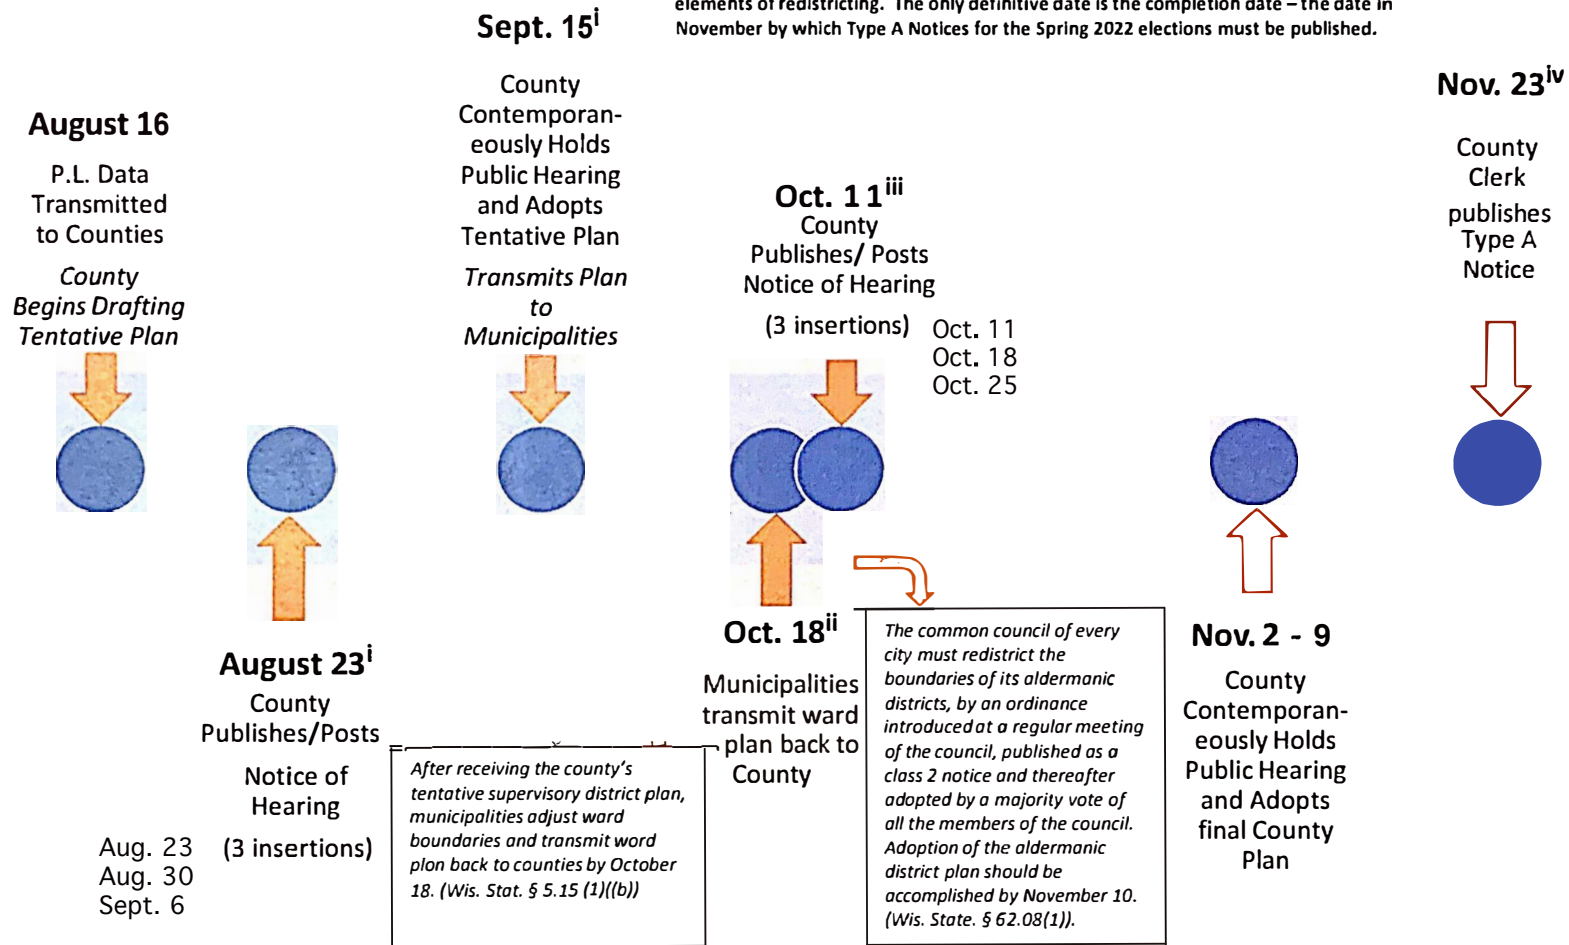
elements of redistricting. The only definitive date is the completion date – the date in November by which Type A Notices for the Spring 2022 elections must be published.

August 16

P.L. Data Transmitted to Counties

County Begins Drafting Tentative Plan

August 23$^{i}$

County Publishes/Posts

Notice of Hearing

Aug. 23
Aug. 30
Sept. 6

(3 insertions)

After receiving the county's tentative supervisory district plan, municipalities adjust ward boundaries and transmit word plon back to counties by October 18. (Wis. Stat. § 5.15 (1)((b))

Sept. 15$^{i}$

County Contemporaneously Holds Public Hearing and Adopts Tentative Plan

Transmits Plan to Municipalities

Oct. 11$^{iii}$

County Publishes/ Posts Notice of Hearing

(3 insertions)

Oct. 11
Oct. 18
Oct. 25

Oct. 18$^{ii}$

Municipalities transmit ward plan back to County

The common council of every city must redistrict the boundaries of its aldermanic districts, by an ordinance introduced at a regular meeting of the council, published as a class 2 notice and thereafter adopted by a majority vote of all the members of the council. Adoption of the aldermanic district plan should be accomplished by November 10. (Wis. State. § 62.08(1)).

Nov. 2 - 9

County Contemporaneously Holds Public Hearing and Adopts final County Plan

Nov. 23$^{iv}$

County Clerk publishes Type A Notice